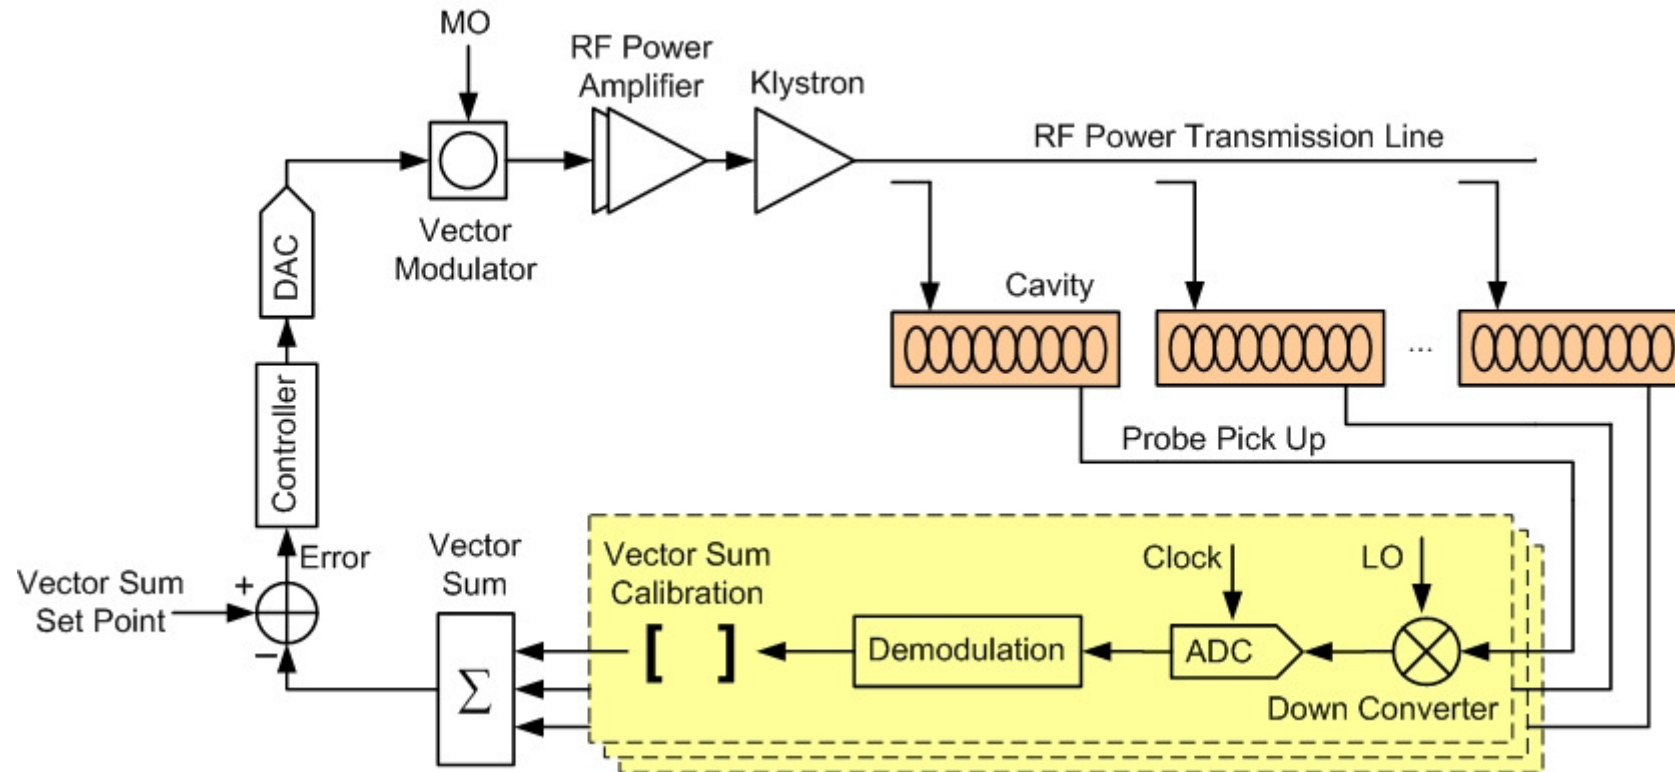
MO

RF Power Amplifier

Klystron

RF Power Transmission Line

Vector Modulator

DAC

Cavity

...

Probe Pick Up

Controller

Error

Vector Sum Set Point

+

−

Vector Sum

$\Sigma$

Vector Sum Calibration

[ ]

Demodulation

Clock

ADC

LO

Down Converter